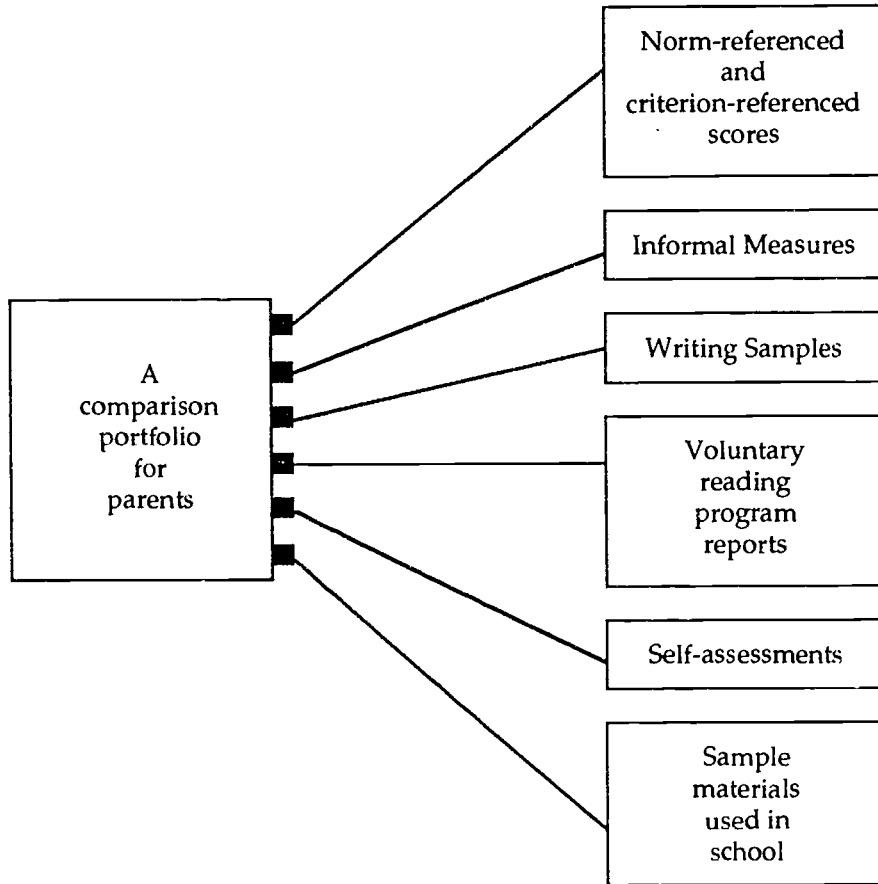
A comparison portfolio for parents

Norm-referenced and criterion-referenced scores

Informal Measures

Writing Samples

Voluntary reading program reports

Self-assessments

Sample materials used in school